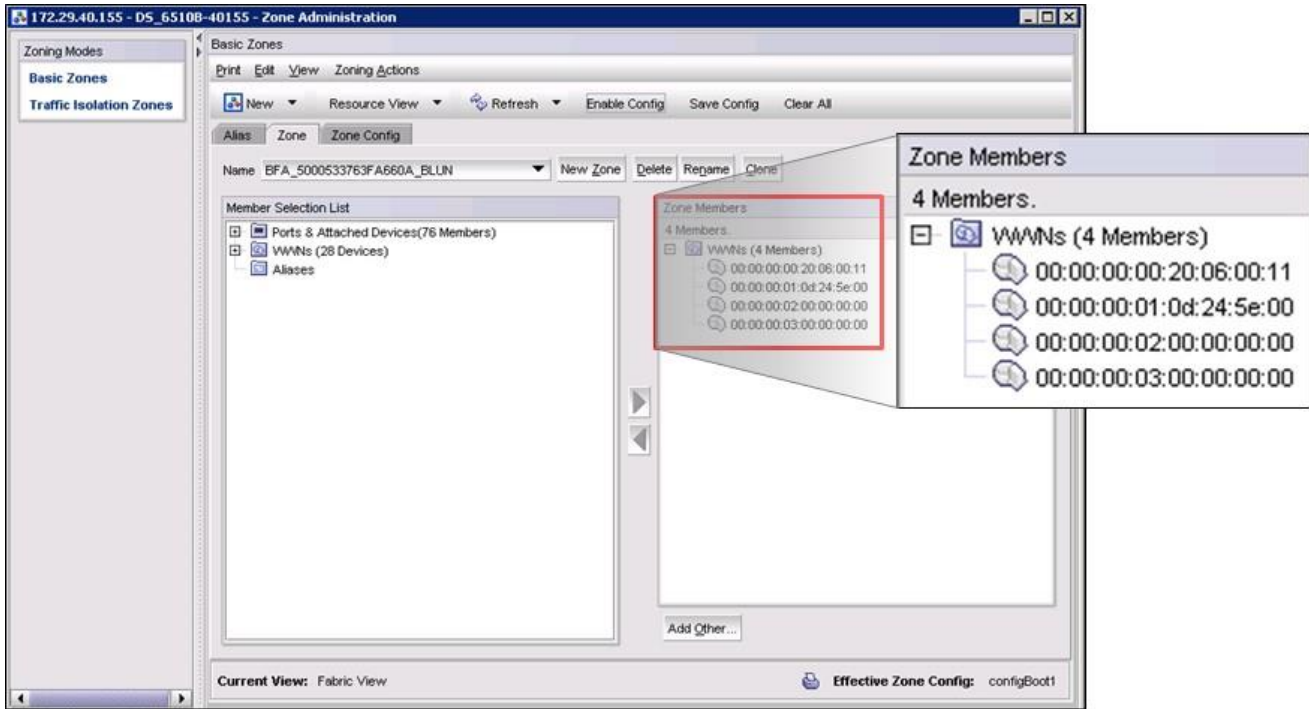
172.29.40.155 - DS_6510B-40155 - Zone Administration

Zoning Modes
Basic Zones
Traffic Isolation Zones

Basic Zones
Print Edit View Zoning Actions
New Resource View Refresh Enable Config Save Config Clear All
Alias Zone Zone Config
Name BFA_5000533763FA660A_BLUN New Zone Delete Rename Clone

Member Selection List
Ports & Attached Devices(76 Members)
WWNs (28 Devices)
Aliases

Zone Members
4 Members.
WWNs (4 Members)
00:00:00:00:20:06:00:11
00:00:00:01:0d:24:5e:00
00:00:00:02:00:00:00:00
00:00:00:03:00:00:00:00

Zone Members
4 Members.
WWNs (4 Members)
00:00:00:00:20:06:00:11
00:00:00:01:0d:24:5e:00
00:00:00:02:00:00:00:00
00:00:00:03:00:00:00:00

Add Other...

Current View: Fabric View
Effective Zone Config: configBoot1